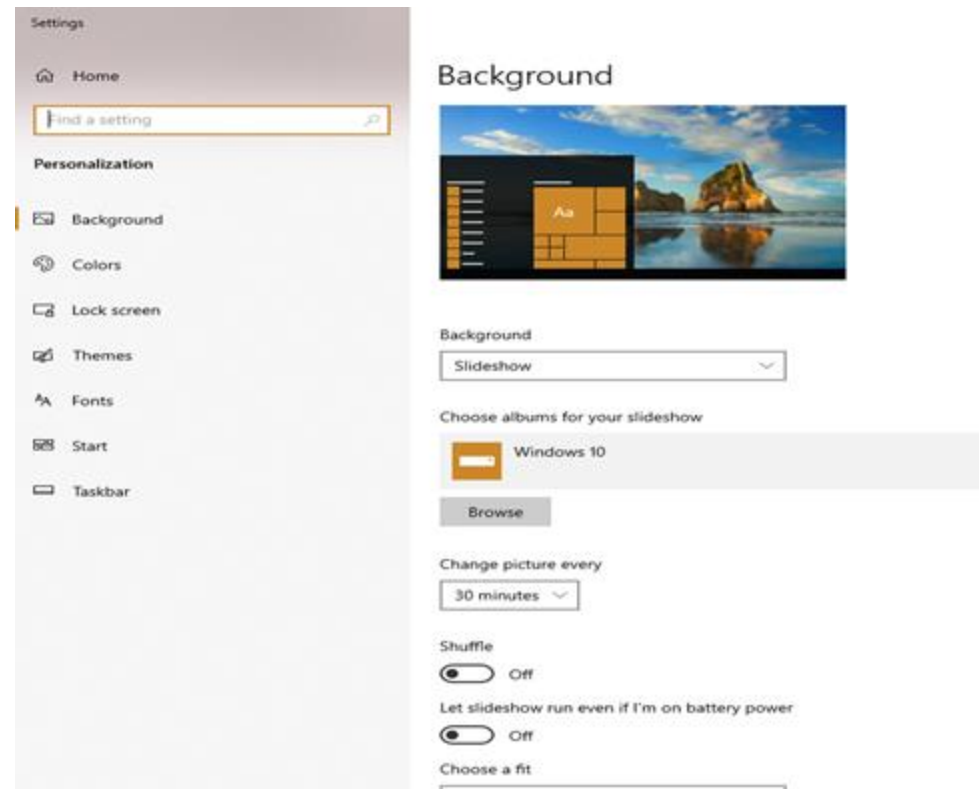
Settings

Home

Find a setting

Personalization

Background

Colors

Lock screen

Themes

Fonts

Start

Taskbar

Background

Aa

Background

Slideshow

Choose albums for your slideshow

Windows 10

Browse

Change picture every

30 minutes

Shuffle

Off

Let slideshow run even if I'm on battery power

Off

Choose a fit